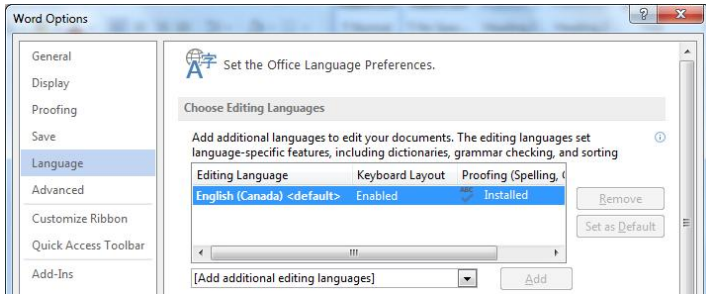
Word Options

General
Display
Proofing
Save
Language
Advanced
Customize Ribbon
Quick Access Toolbar
Add-Ins

Set the Office Language Preferences.

Choose Editing Languages

Add additional languages to edit your documents. The editing languages set language-specific features, including dictionaries, grammar checking, and sorting

| Editing Language | Keyboard Layout | Proofing (Spelling, ( |
|---|---|---|
| English (Canada) <default> | Enabled | Installed |

Remove
Set as Default

[Add additional editing languages]
Add